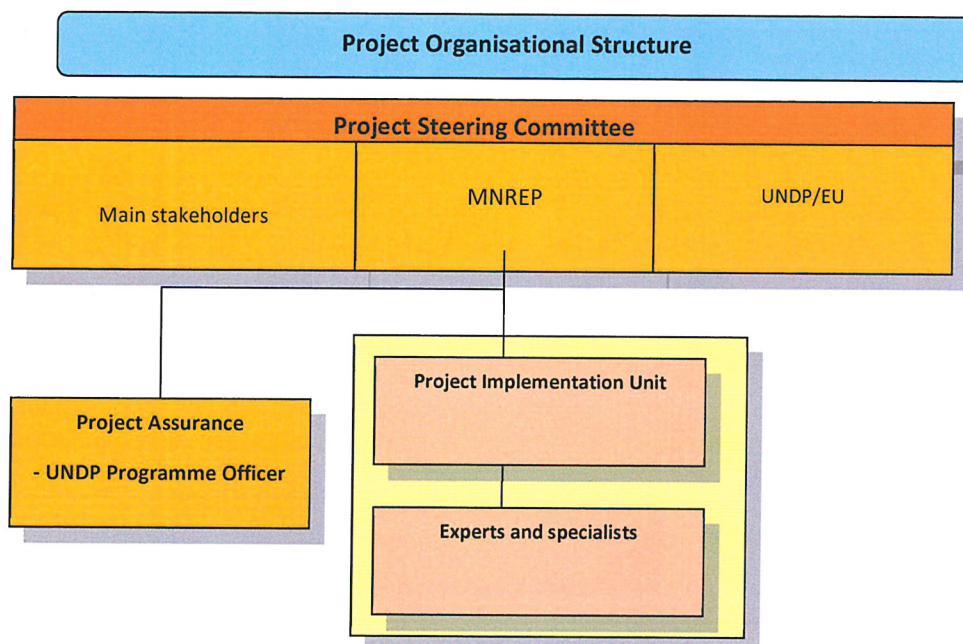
Project Organisational Structure

Project Steering Committee

| Main stakeholders | MNREP | UNDP/EU |
|---|---|---|

Project Assurance

- UNDP Programme Officer

Project Implementation Unit

Experts and specialists